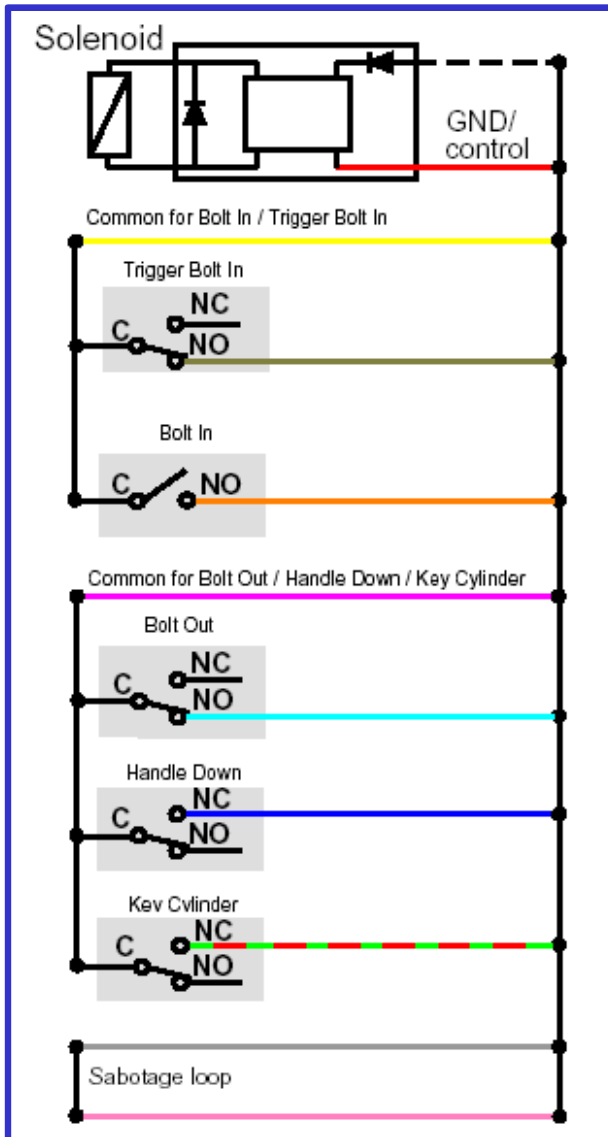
Solenoid

GND/
control

Common for Bolt In / Trigger Bolt In

Trigger Bolt In
NC
C
NO

Bolt In
C
NO

Common for Bolt Out / Handle Down / Key Cylinder

Bolt Out
NC
C
NO

Handle Down
NC
C
NO

Key Cylinder
NC
C
NO

Sabotage loop